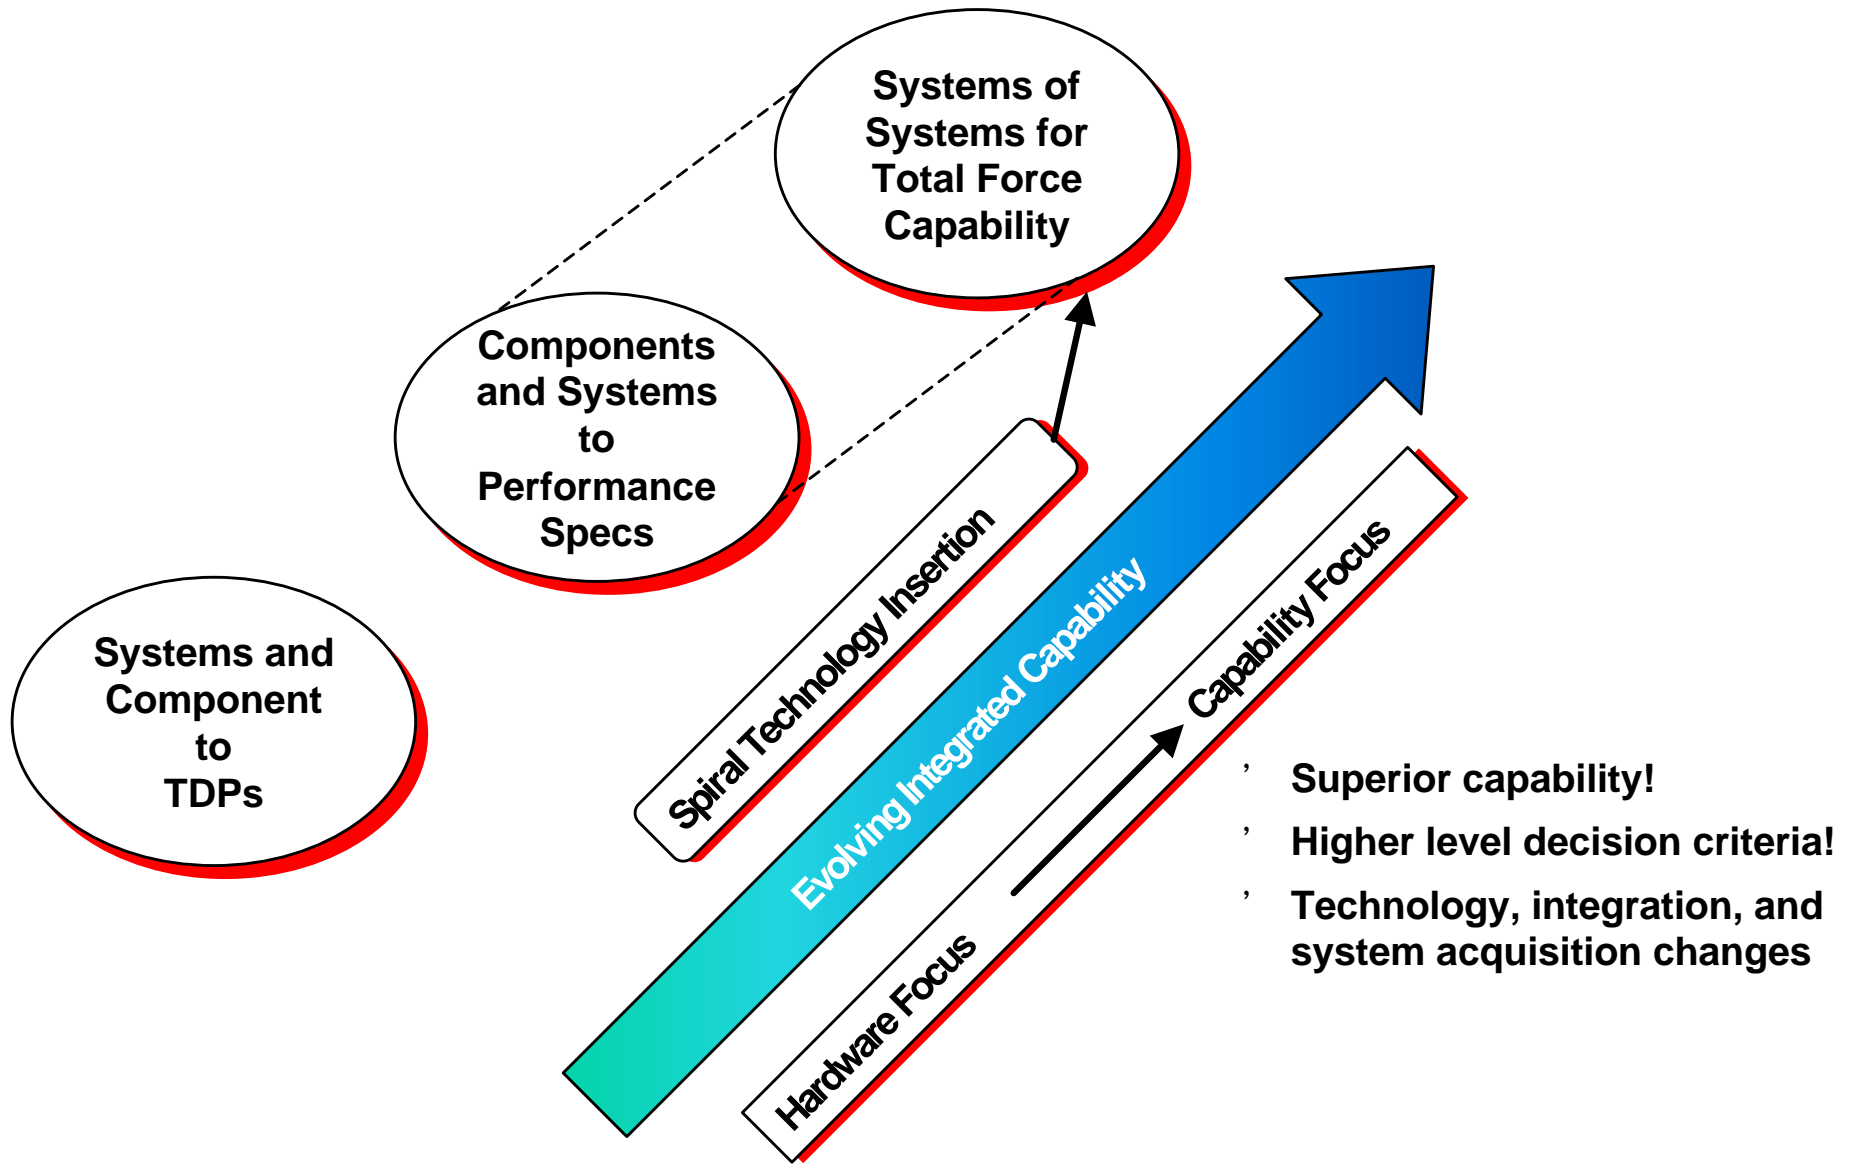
Systems of Systems for Total Force Capability

Components and Systems to Performance Specs

Systems and Component to TDPs

Spiral Technology Insertion

Evolving Integrated Capability

Hardware Focus

Capability Focus

’ Superior capability!

’ Higher level decision criteria!

’ Technology, integration, and system acquisition changes